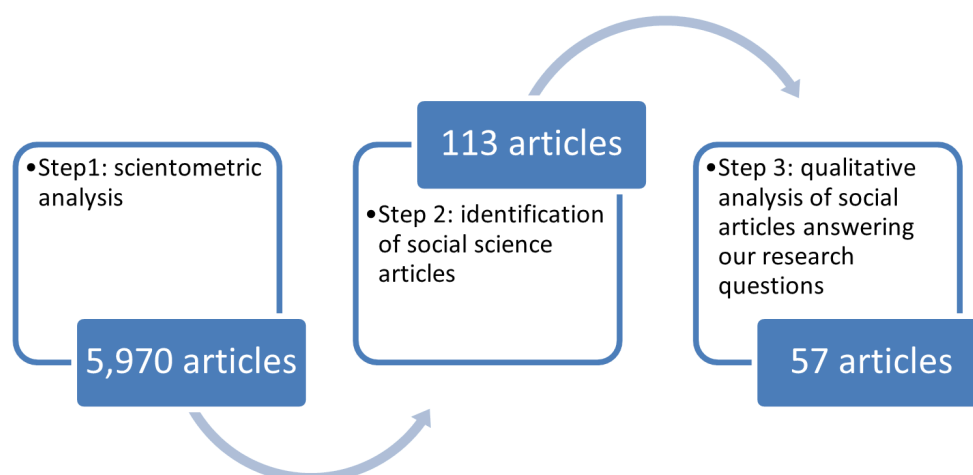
•Step1: scientometric analysis

5,970 articles

113 articles

•Step 2: identification of social science articles

•Step 3: qualitative analysis of social articles answering our research questions

57 articles